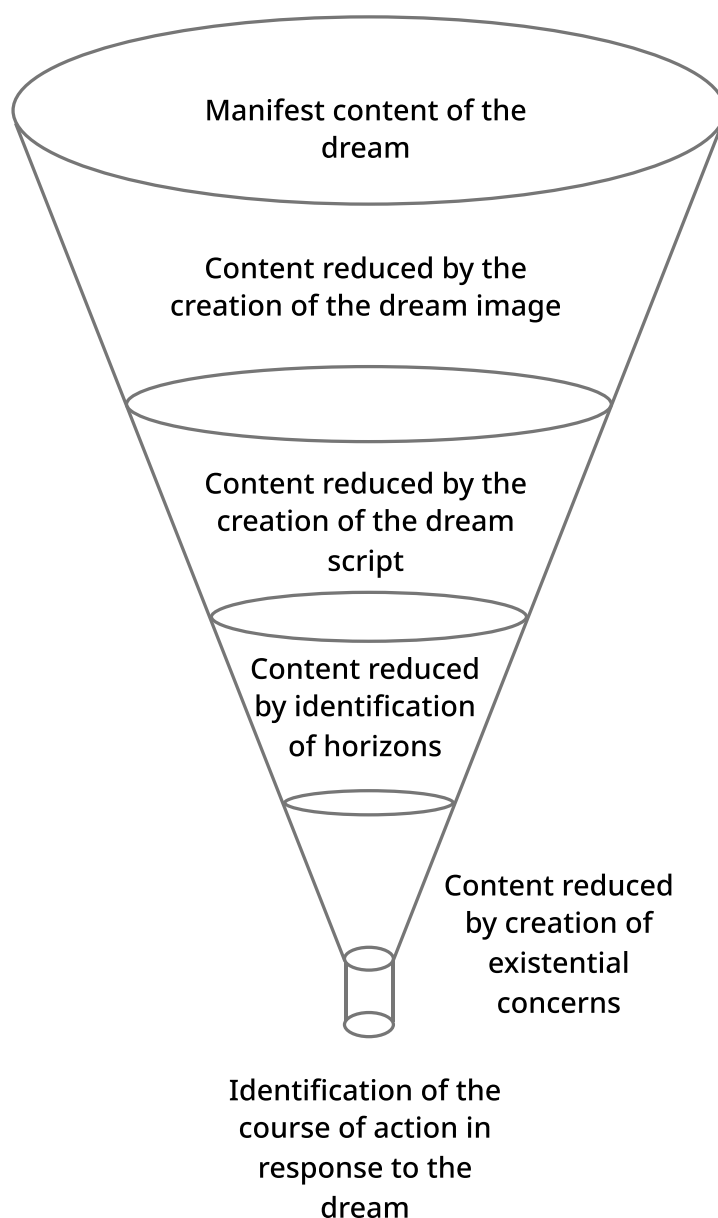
Manifest content of the dream

Content reduced by the creation of the dream image

Content reduced by the creation of the dream script

Content reduced by identification of horizons

Content reduced by creation of existential concerns

Identification of the course of action in response to the dream